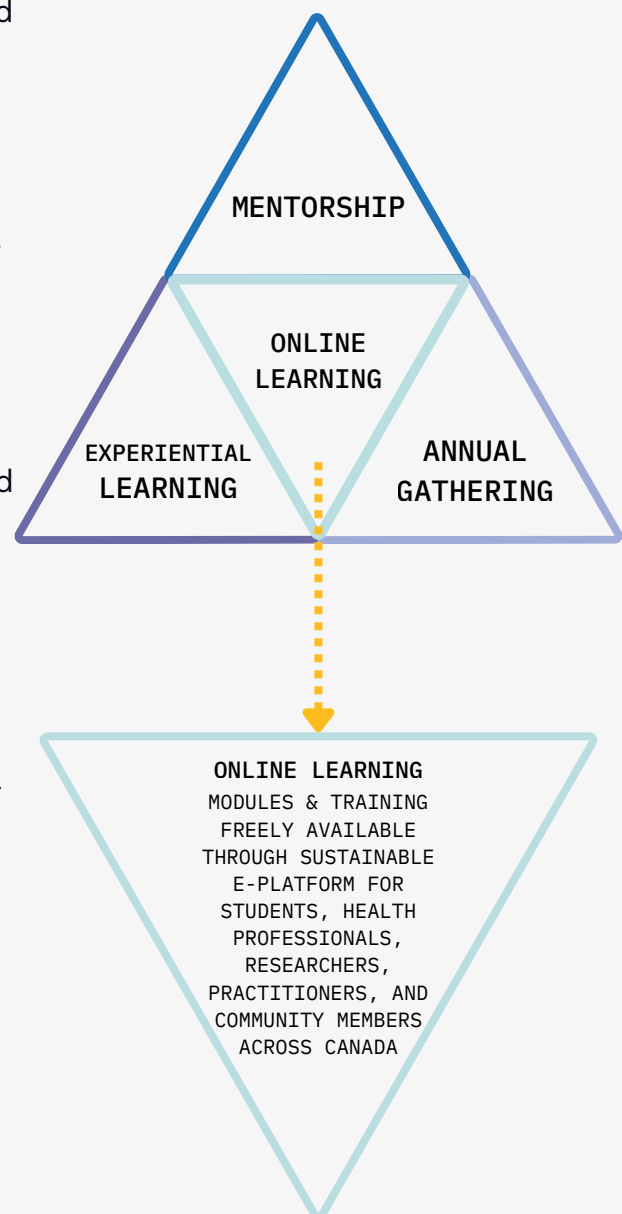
d

d

MENTORSHIP

ONLINE LEARNING

EXPERIENTIAL LEARNING

ANNUAL GATHERING

ONLINE LEARNING
MODULES & TRAINING FREELY AVAILABLE THROUGH SUSTAINABLE E-PLATFORM FOR STUDENTS, HEALTH PROFESSIONALS, RESEARCHERS, PRACTITIONERS, AND COMMUNITY MEMBERS ACROSS CANADA